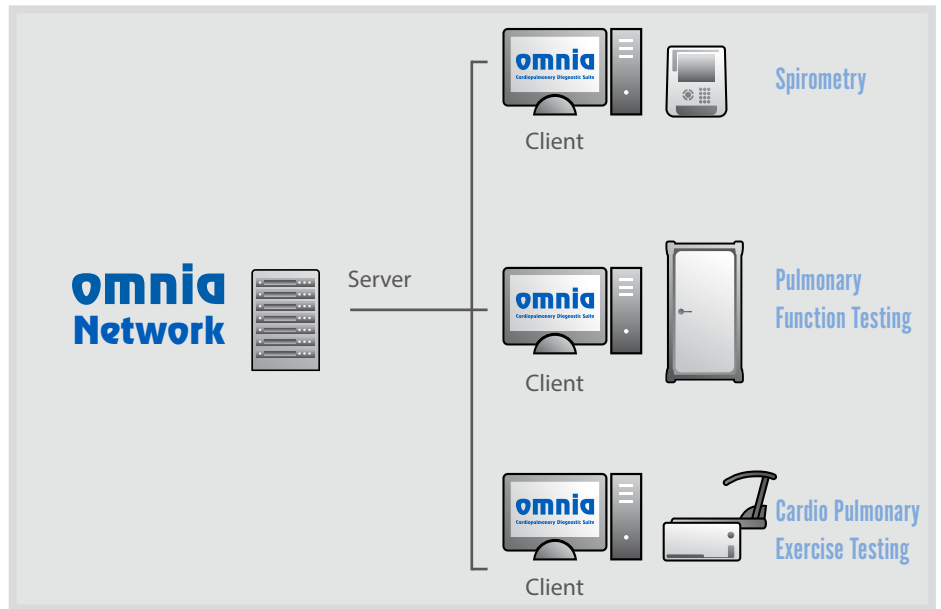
omnia
Network

Server

omnia
Cardiopulmonary Diagnostic Suite
Client

Spirometry

omnia
Cardiopulmonary Diagnostic Suite
Client

Pulmonary Function Testing

omnia
Cardiopulmonary Diagnostic Suite
Client

Cardio Pulmonary Exercise Testing